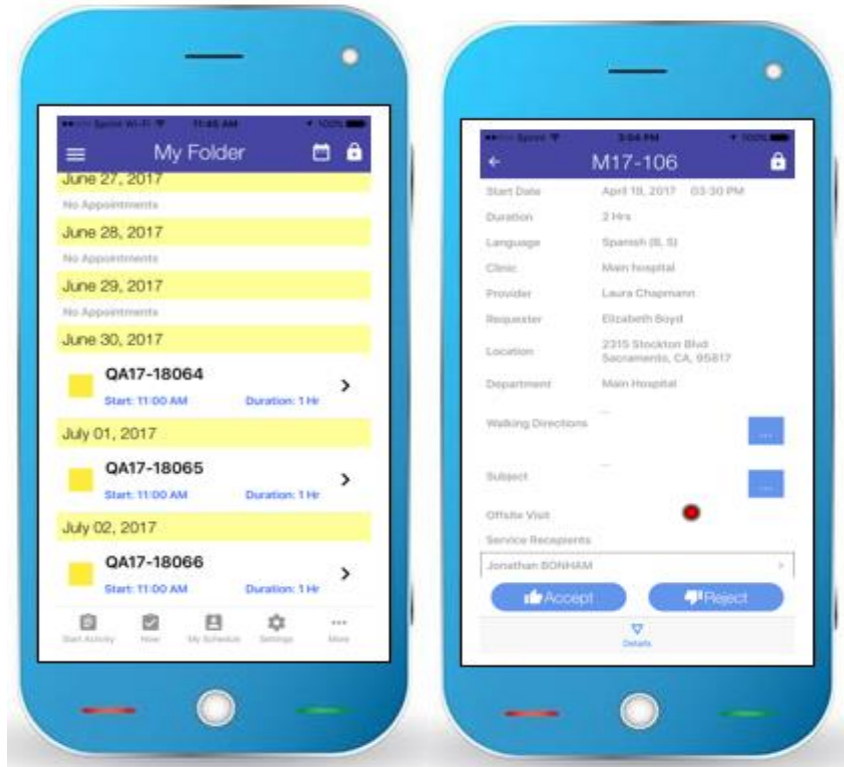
••••○ Sprint Wi-Fi 11:46 AM 100%
My Folder
June 27, 2017
No Appointments
June 28, 2017
No Appointments
June 29, 2017
No Appointments
June 30, 2017
QA17-18064
Start: 11:00 AM Duration: 1 Hr
July 01, 2017
QA17-18065
Start: 11:00 AM Duration: 1 Hr
July 02, 2017
QA17-18066
Start: 11:00 AM Duration: 1 Hr
Start Activity Now My Schedule Settings More

••••○ Sprint 3:54 PM 100%
M17-106
Start Date April 18, 2017 03:30 PM
Duration 2 Hrs
Language Spanish (E, S)
Clinic Main hospital
Provider Laura Chapmann
Requester Elizabeth Boyd
Location 2315 Stockton Blvd Sacramento, CA, 95817
Department Main Hospital
Walking Directions ...
Subject ...
Offsite Visit
Service Recepients
Jonathan BONHAM
Accept
Reject
Details